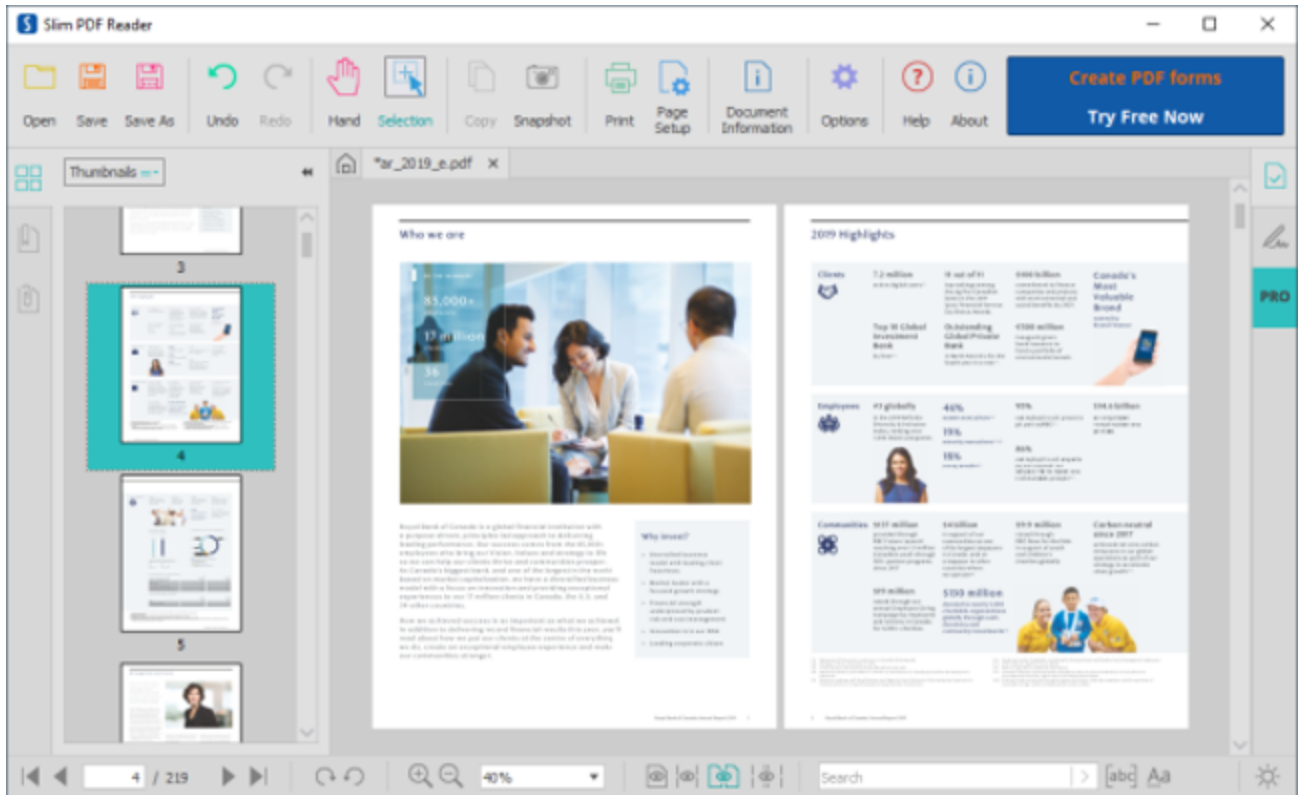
Slim PDF Reader

Open Save Save As Undo Redo Hand Selection Copy Snapshot Print Page Setup Document Information Options Help About

Create PDF forms
Try Free Now

Thumbnails

*ar_2019_e.pdf ×

PRO

3
4
5

Who we are

85,000+

17 million

36

Why invest?

2019 Highlights

Clients
7.2 million
Top 10 Global Investment Bank
Outstanding Global Private Bank
$100 billion
$700 billion
Canada's Most Valuable Brand

Employees
#3 globally
46%
75%
19%
15%
86%
$14.6 billion

Communities
$137 million
$4 billion
$9.9 million
Carbon neutral since 2017
$99 million
$150 million

4 / 219

40%

Search